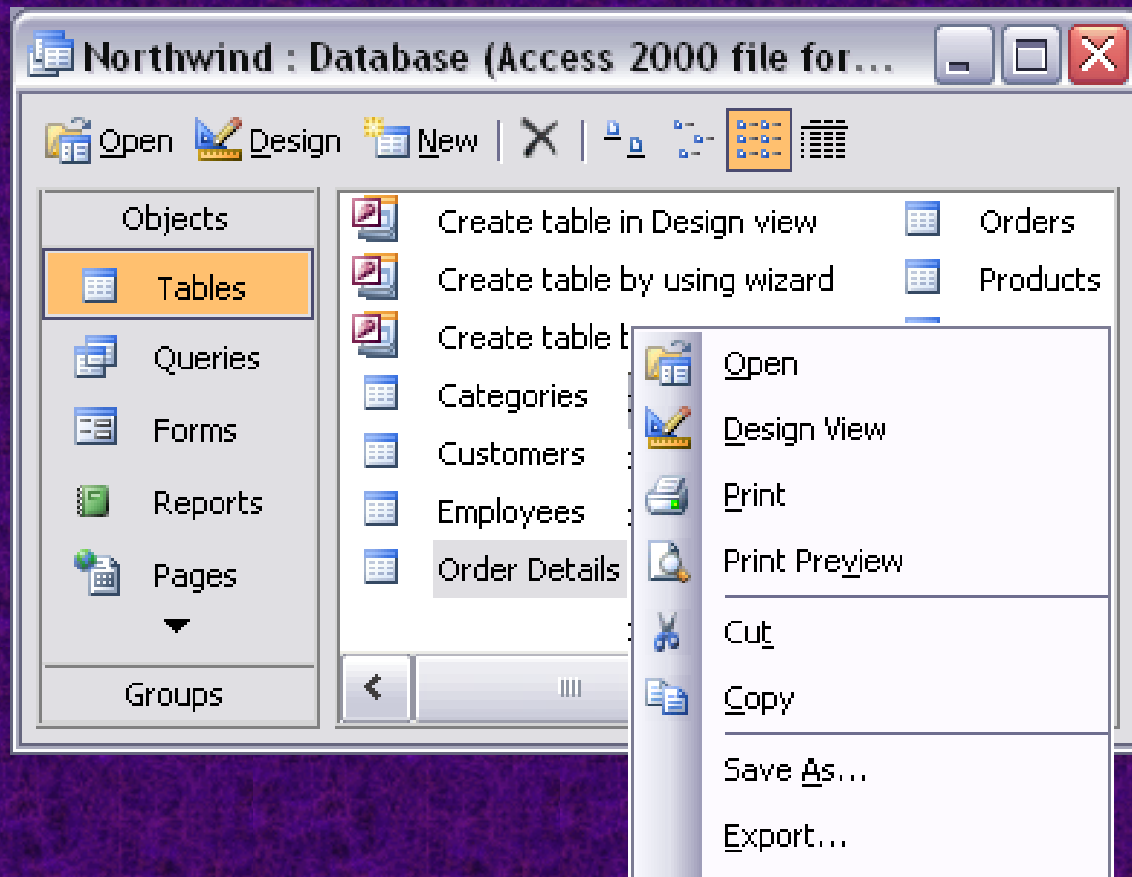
Northwind : Database (Access 2000 file for...

Open Design New

Objects
Tables
Queries
Forms
Reports
Pages
Groups

Create table in Design view
Create table by using wizard
Create table b
Categories
Customers
Employees
Order Details

Orders
Products

Open
Design View
Print
Print Preview
Cut
Copy
Save As...
Export...